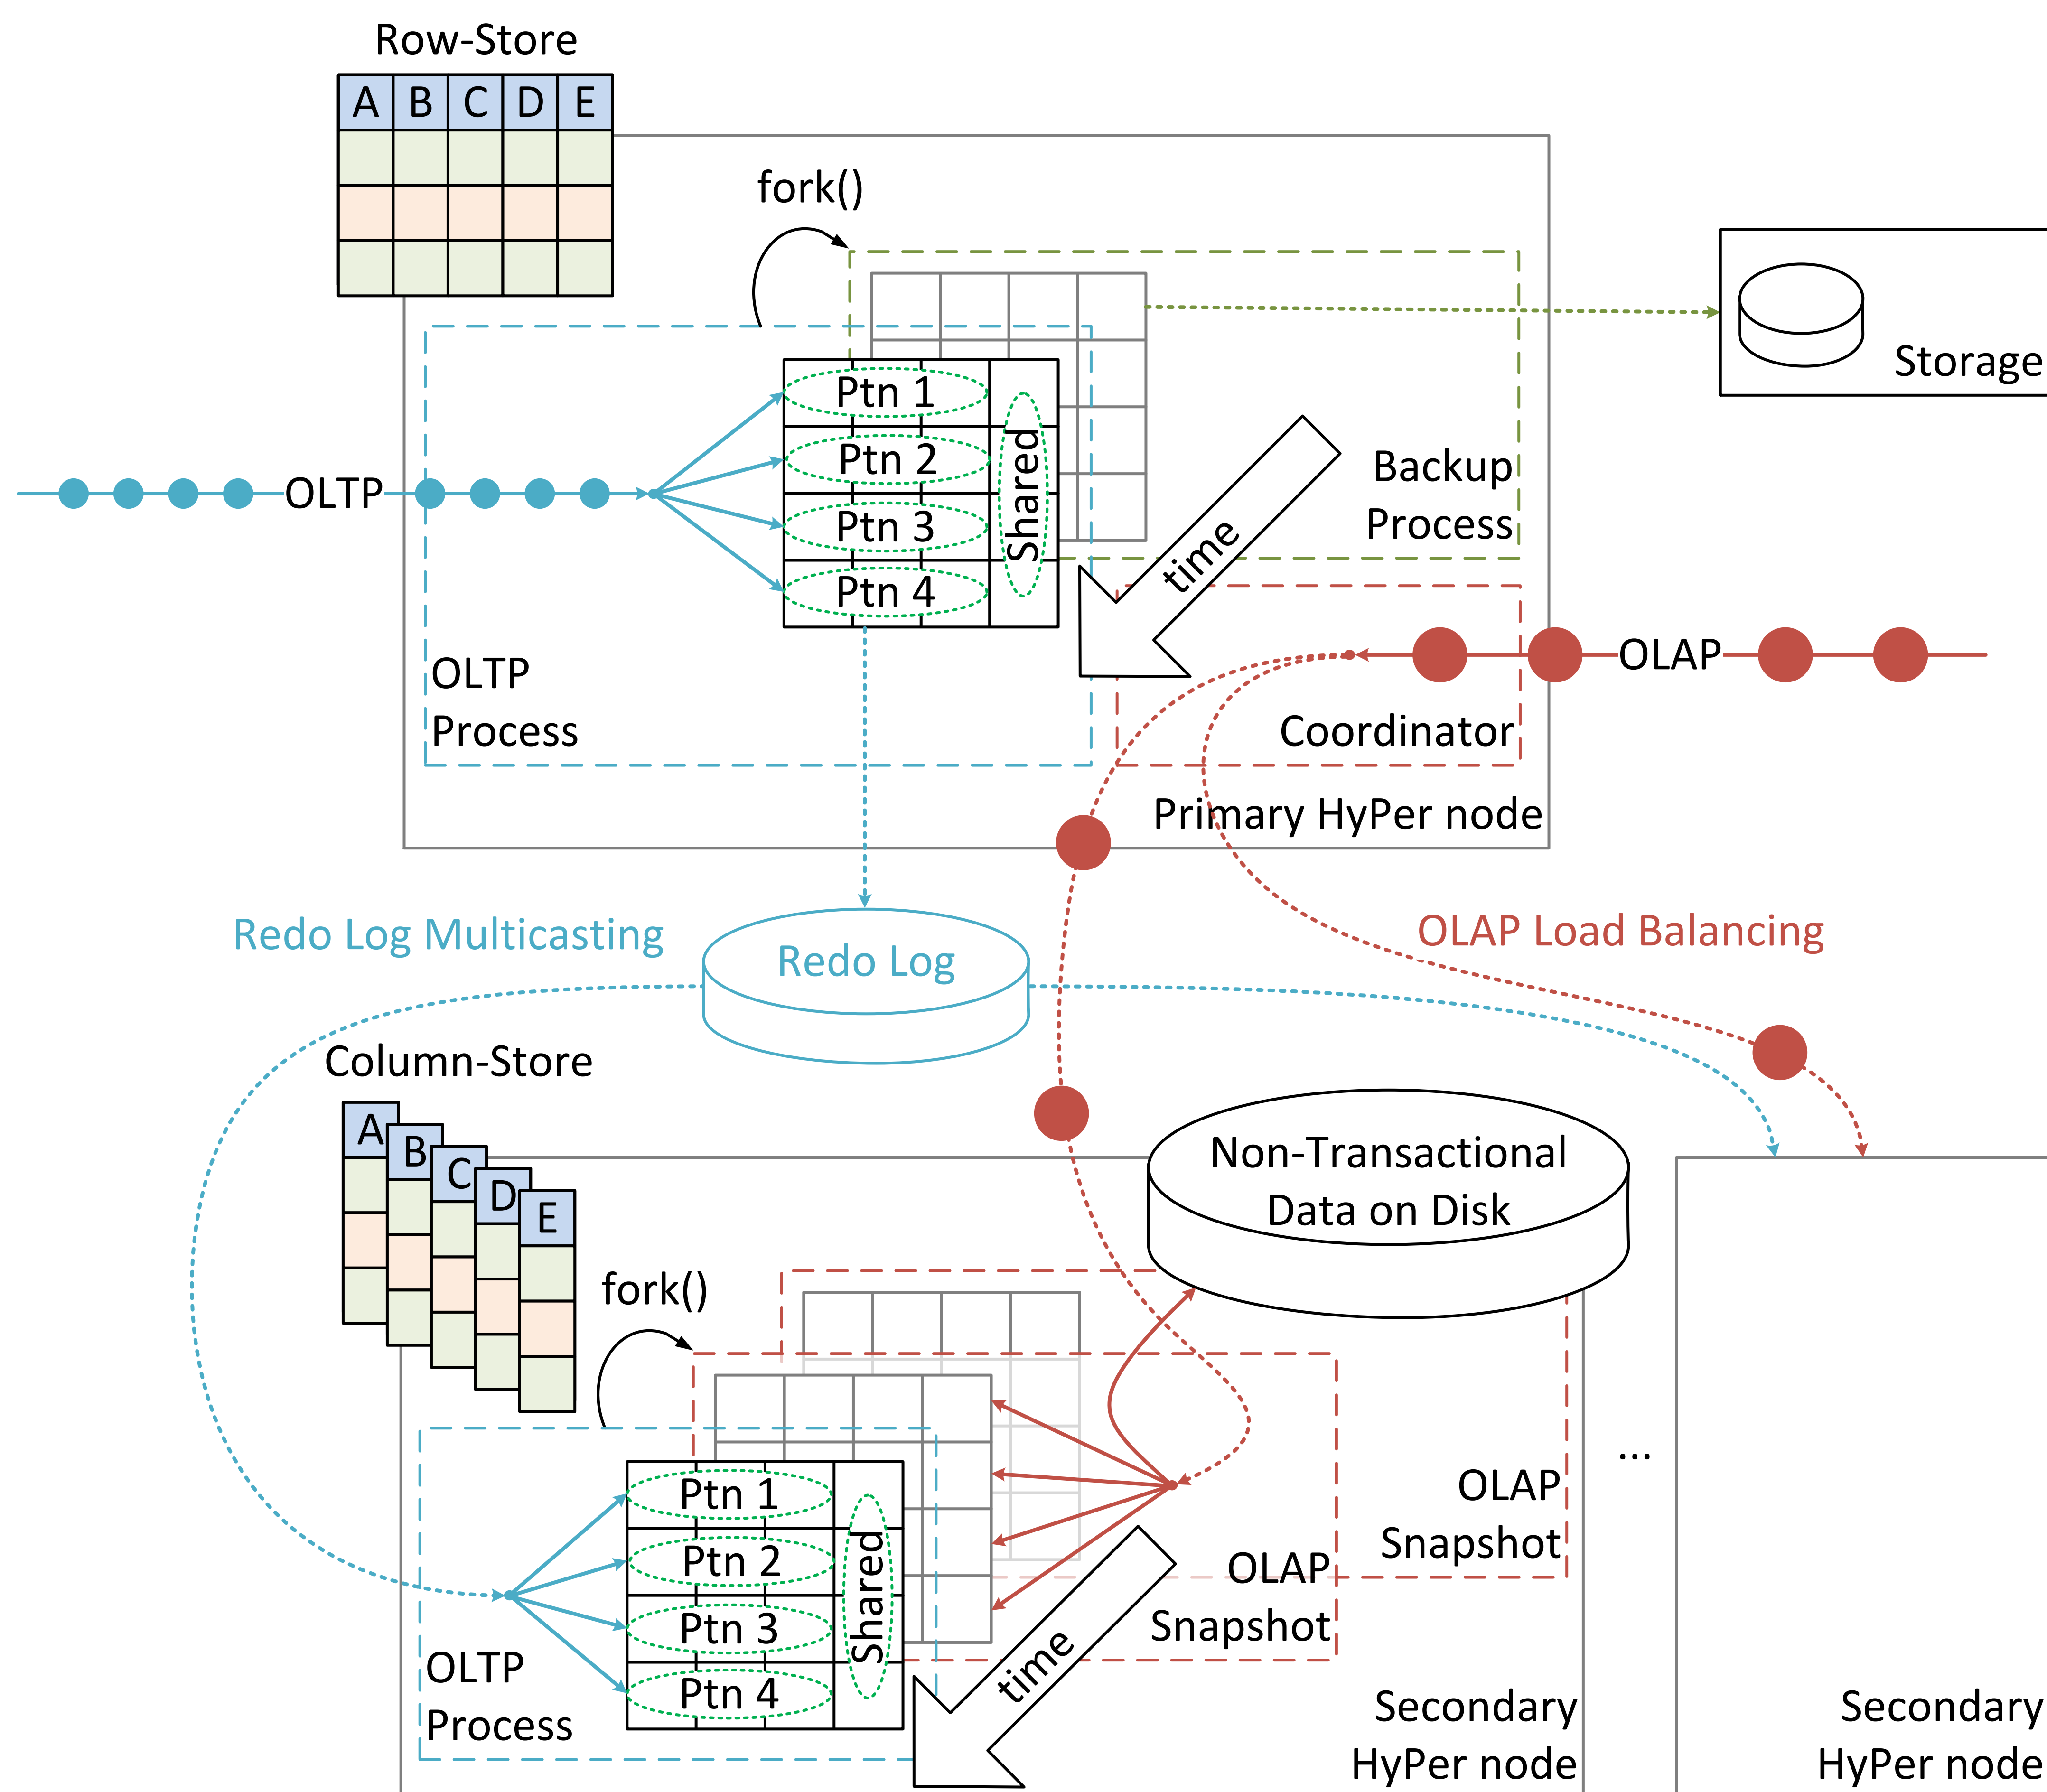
Row-Store

| A | B | C | D | E |
|---|---|---|---|---|

fork()

Storage

Ptn 1
Ptn 2
Ptn 3
Ptn 4
Shared

OLTP

time

Backup Process

OLAP

OLTP Process

Coordinator

Primary HyPer node

Redo Log Multicasting

Redo Log

OLAP Load Balancing

Column-Store

A B C D E

Non-Transactional Data on Disk

fork()

Ptn 1
Ptn 2
Ptn 3
Ptn 4
Shared

OLAP Snapshot

...

OLAP Snapshot

time

OLTP Process

Secondary HyPer node

Secondary HyPer node